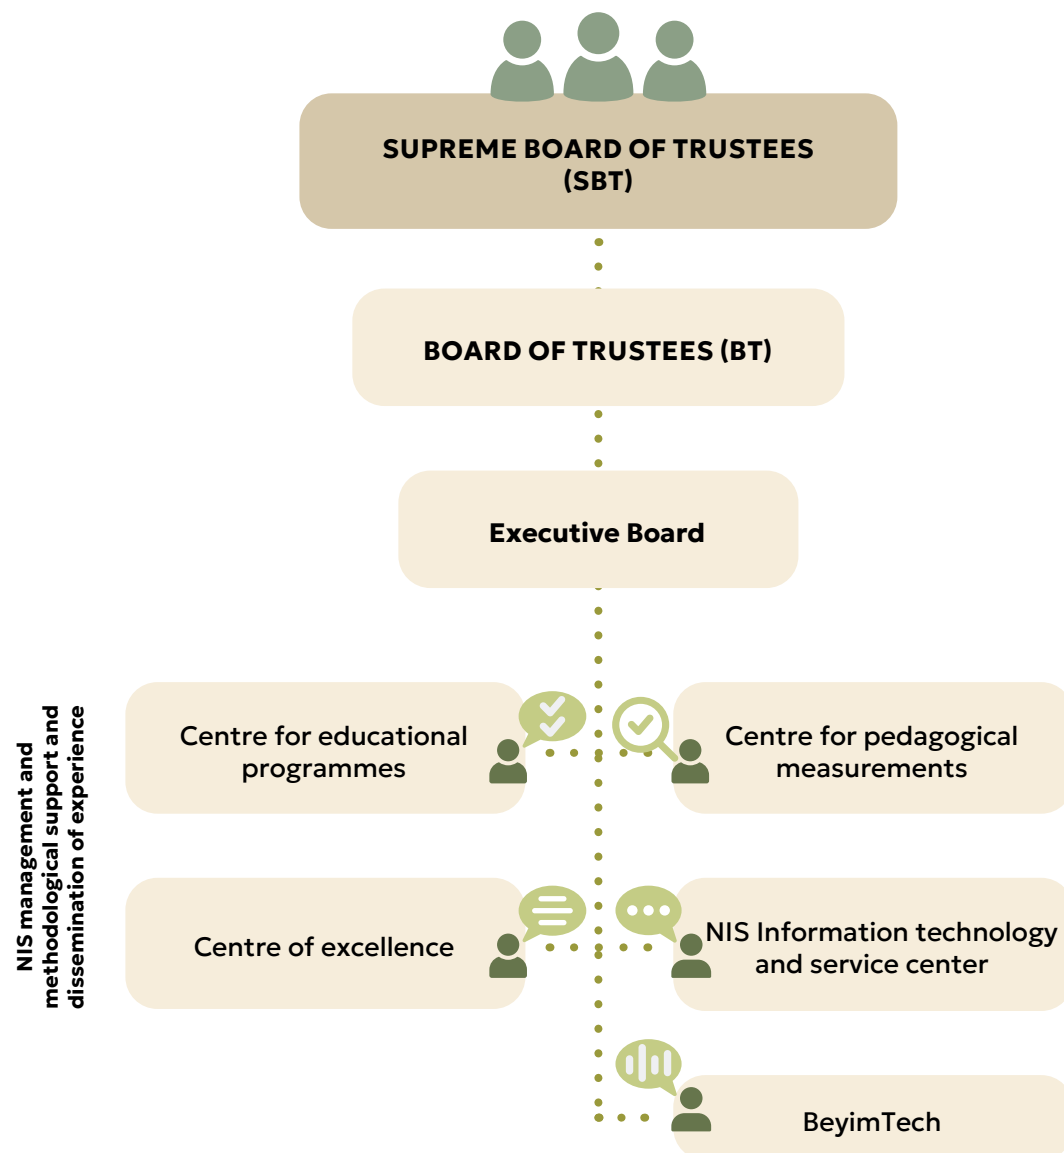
SUPREME BOARD OF TRUSTEES (SBT)

BOARD OF TRUSTEES (BT)

Executive Board

NIS management and methodological support and dissemination of experience

Centre for educational programmes

Centre for pedagogical measurements

Centre of excellence

NIS Information technology and service center

BeyimTech